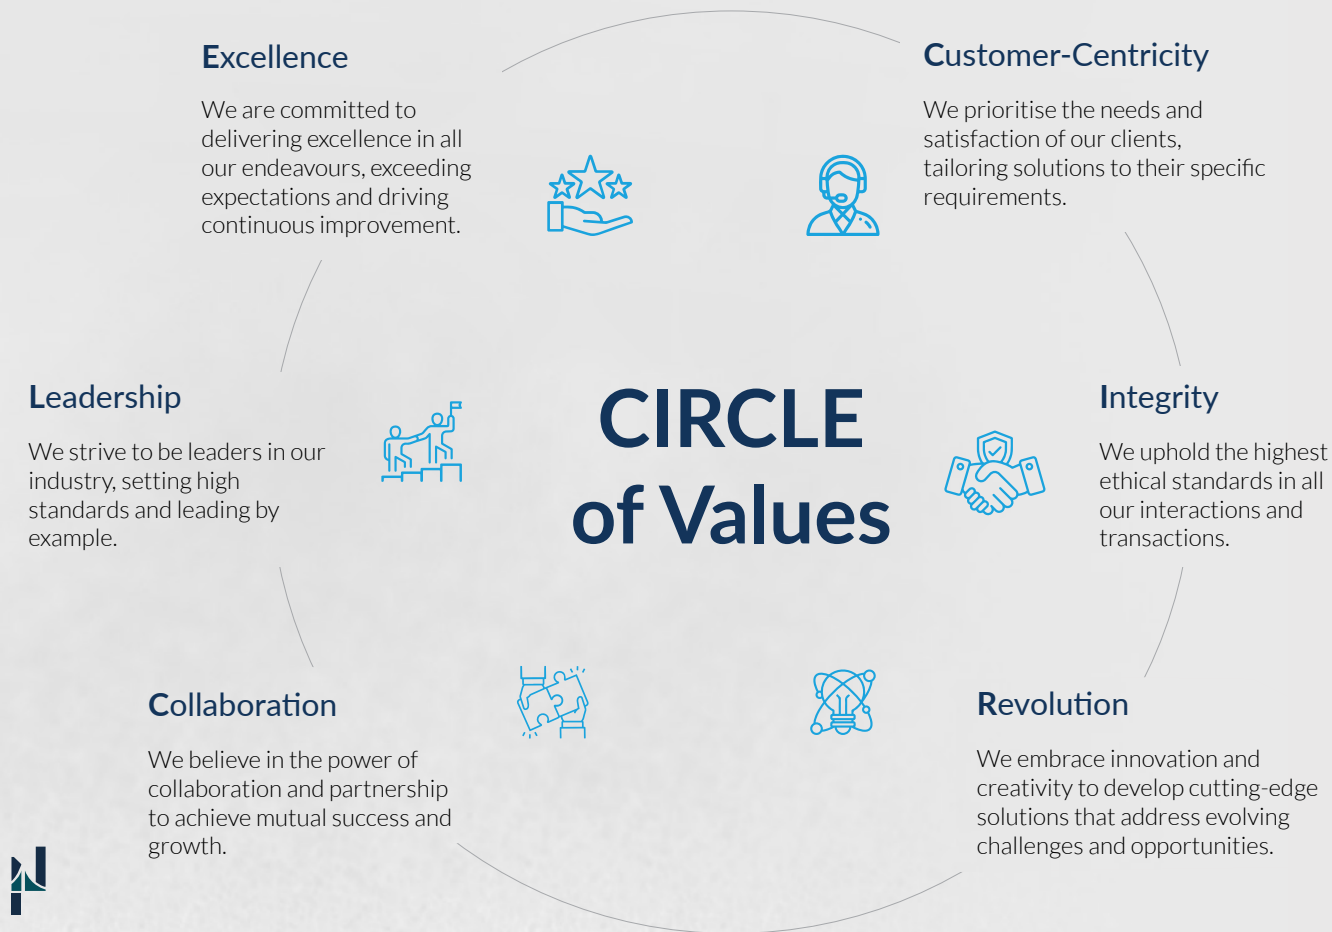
Excellence

We are committed to delivering excellence in all our endeavours, exceeding expectations and driving continuous improvement.

Customer-Centricity

We prioritise the needs and satisfaction of our clients, tailoring solutions to their specific requirements.

Leadership

We strive to be leaders in our industry, setting high standards and leading by example.

CIRCLE of Values

Integrity

We uphold the highest ethical standards in all our interactions and transactions.

Collaboration

We believe in the power of collaboration and partnership to achieve mutual success and growth.

Revolution

We embrace innovation and creativity to develop cutting-edge solutions that address evolving challenges and opportunities.